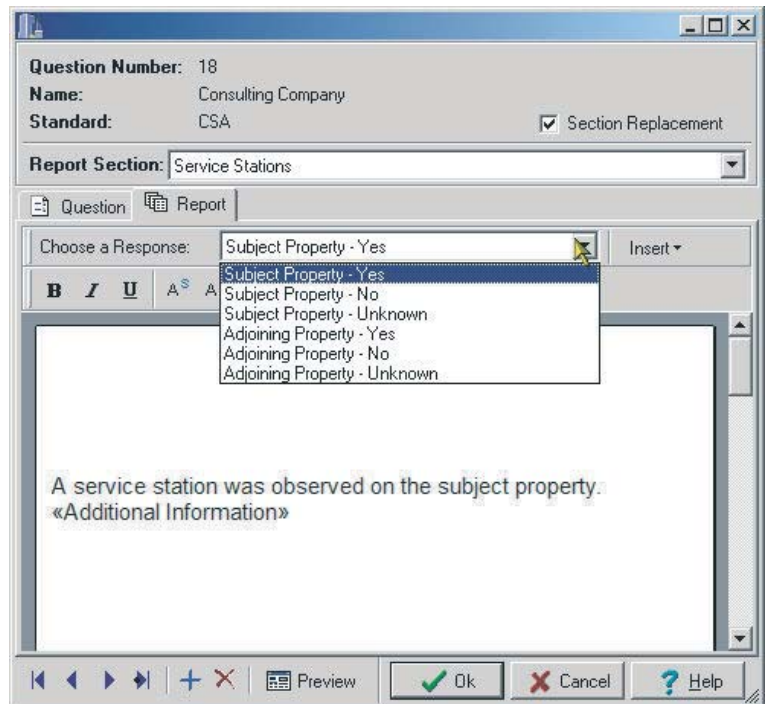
Question Number: 18
Name: Consulting Company
Standard: CSA

Section Replacement

Report Section: Service Stations

Question
Report

Choose a Response: Subject Property - Yes

Insert

Subject Property - Yes
Subject Property - No
Subject Property - Unknown
Adjoining Property - Yes
Adjoining Property - No
Adjoining Property - Unknown

B I U $A^S$ A

A service station was observed on the subject property.
«Additional Information»

Preview
Ok
Cancel
Help